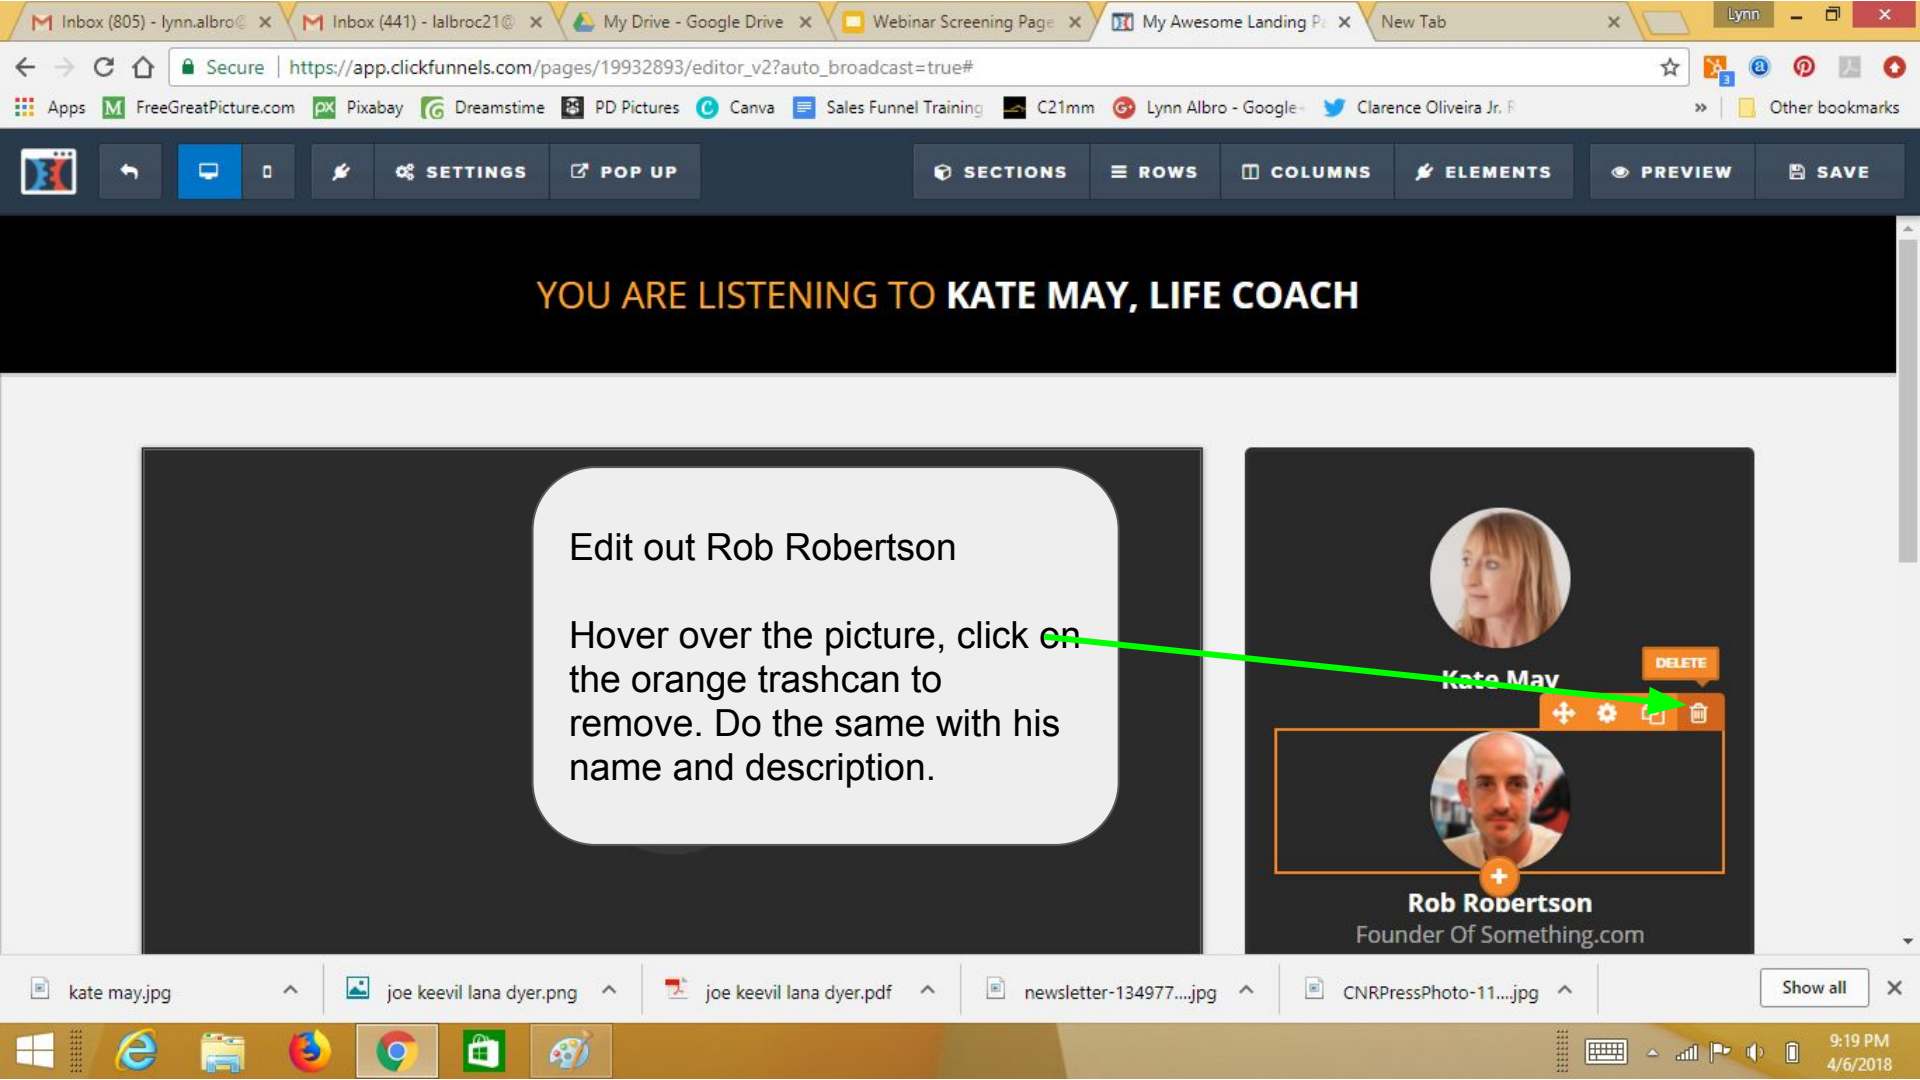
Inbox (805) - lynn.albro@ ×
Inbox (441) - lalbroc21@ ×
My Drive - Google Drive ×
Webinar Screening Page ×
My Awesome Landing Pa ×
New Tab ×
Lynn

Secure | https://app.clickfunnels.com/pages/19932893/editor_v2?auto_broadcast=true#

Apps FreeGreatPicture.com Pixabay Dreamstime PD Pictures Canva Sales Funnel Training C21mm Lynn Albro - Google Clarence Oliveira Jr. » Other bookmarks

SETTINGS POP UP SECTIONS ROWS COLUMNS ELEMENTS PREVIEW SAVE

YOU ARE LISTENING TO KATE MAY, LIFE COACH

Edit out Rob Robertson

Hover over the picture, click on the orange trashcan to remove. Do the same with his name and description.

Kate May
DELETE
Rob Robertson
Founder Of Something.com

kate may.jpg
joe keevil lana dyer.png
joe keevil lana dyer.pdf
newsletter-134977....jpg
CNRPressPhoto-11....jpg
Show all

9:19 PM
4/6/2018